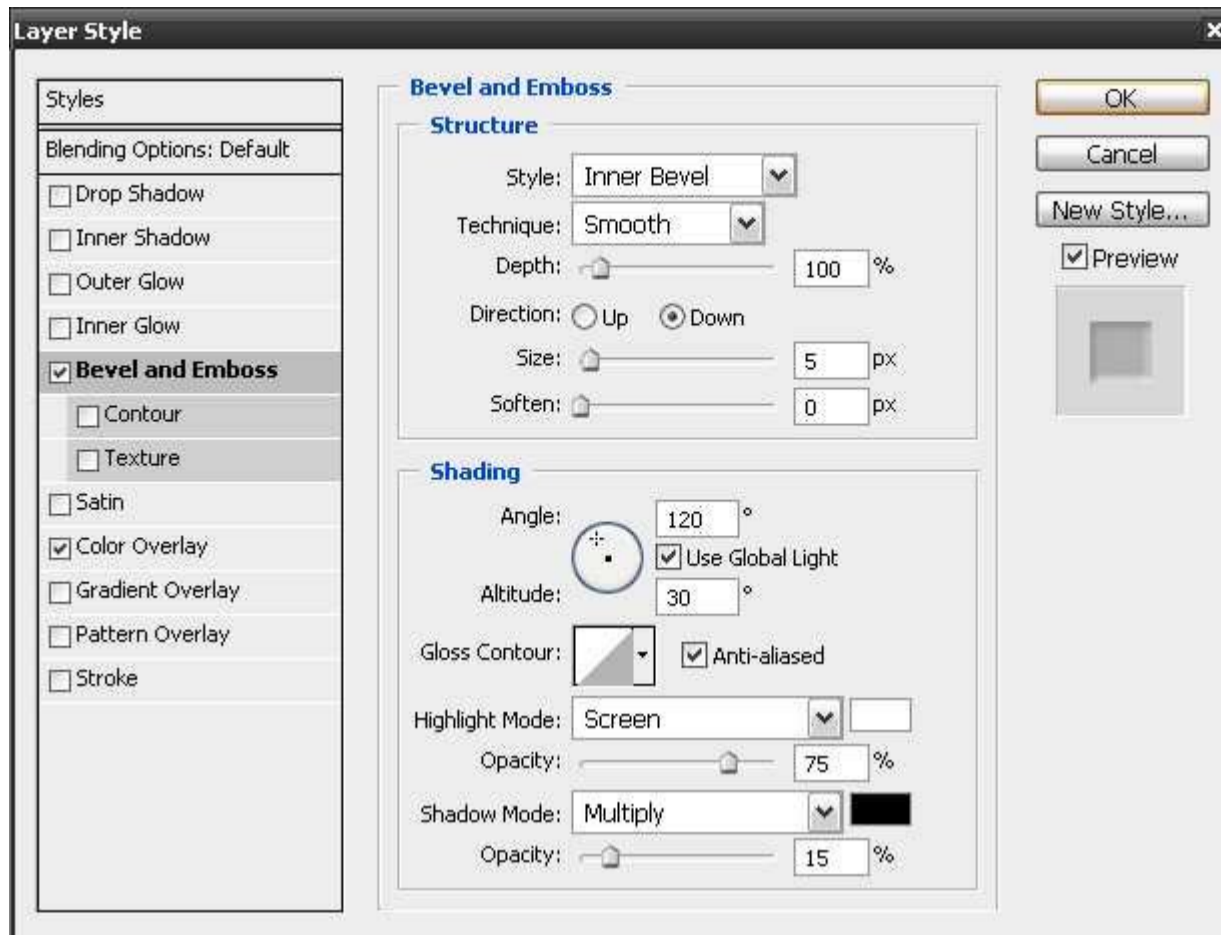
Layer Style

Styles
Blending Options: Default
Drop Shadow
Inner Shadow
Outer Glow
Inner Glow
Bevel and Emboss
Contour
Texture
Satin
Color Overlay
Gradient Overlay
Pattern Overlay
Stroke

Bevel and Emboss
Structure
Style: Inner Bevel
Technique: Smooth
Depth: 100 %
Direction: Up Down
Size: 5 px
Soften: 0 px

Shading
Angle: 120 °
Use Global Light
Altitude: 30 °
Gloss Contour: Anti-aliased
Highlight Mode: Screen
Opacity: 75 %
Shadow Mode: Multiply
Opacity: 15 %

OK
Cancel
New Style...
Preview